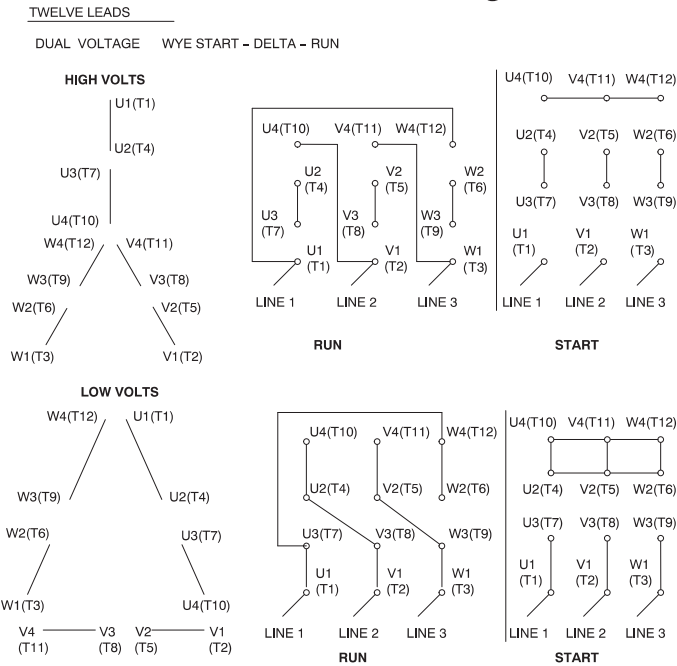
TWELVE LEADS

DUAL VOLTAGE WYE START – DELTA – RUN

HIGH VOLTS

U1(T1)

U2(T4)

U3(T7)

U4(T10)

W4(T12) V4(T11)

W3(T9) V3(T8)

W2(T6) V2(T5)

W1(T3) V1(T2)

U4(T10) V4(T11) W4(T12)

U2 (T4)

U3 (T7)

V2 (T5)

V3 (T8)

W2 (T6)

W3 (T9)

U1 (T1)

V1 (T2)

W1 (T3)

LINE 1 LINE 2 LINE 3

RUN

U4(T10) V4(T11) W4(T12)

U2(T4) V2(T5) W2(T6)

U3(T7) V3(T8) W3(T9)

U1 (T1) V1 (T2) W1 (T3)

LINE 1 LINE 2 LINE 3

START

LOW VOLTS

W4(T12) U1(T1)

W3(T9) U2(T4)

W2(T6) U3(T7)

W1(T3) U4(T10)

V4 (T11) V3 (T8) V2 (T5) V1 (T2)

U4(T10) V4(T11) W4(T12)

U2(T4) V2(T5) W2(T6)

U3(T7) V3(T8) W3(T9)

U1 (T1) V1 (T2) W1 (T3)

LINE 1 LINE 2 LINE 3

RUN

U4(T10) V4(T11) W4(T12)

U2(T4) V2(T5) W2(T6)

U3(T7) V3(T8) W3(T9)

U1 (T1) V1 (T2) W1 (T3)

LINE 1 LINE 2 LINE 3

START